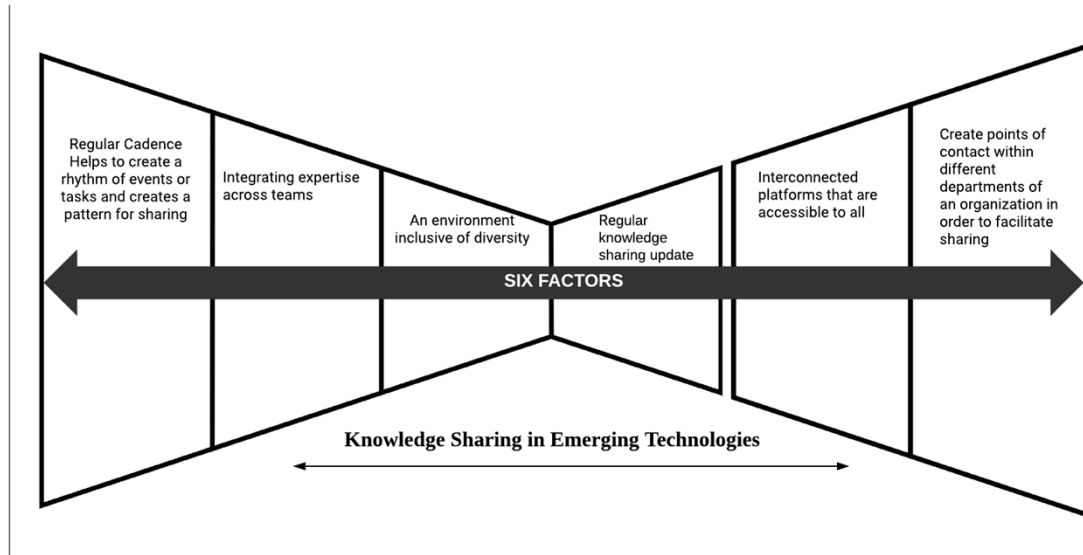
Regular Cadence Helps to create a rhythm of events or tasks and creates a pattern for sharing

Integrating expertise across teams

An environment inclusive of diversity

Regular knowledge sharing update

Interconnected platforms that are accessible to all

Create points of contact within different departments of an organization in order to facilitate sharing

SIX FACTORS

Knowledge Sharing in Emerging Technologies